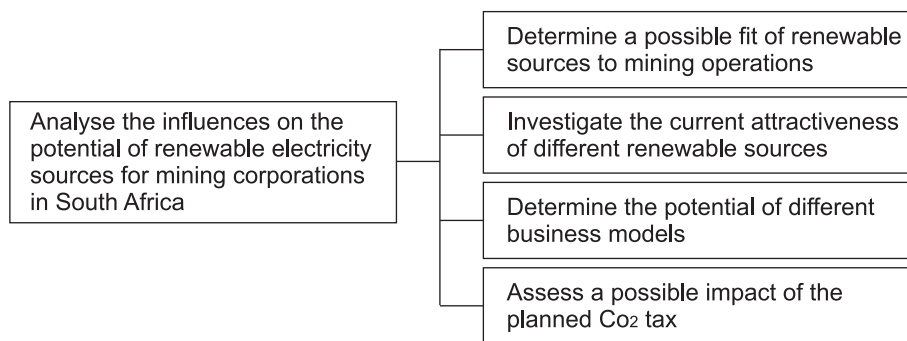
Analyse the influences on the potential of renewable electricity sources for mining corporations in South Africa

Determine a possible fit of renewable sources to mining operations

Investigate the current attractiveness of different renewable sources

Determine the potential of different business models

Assess a possible impact of the planned $Co_2$ tax